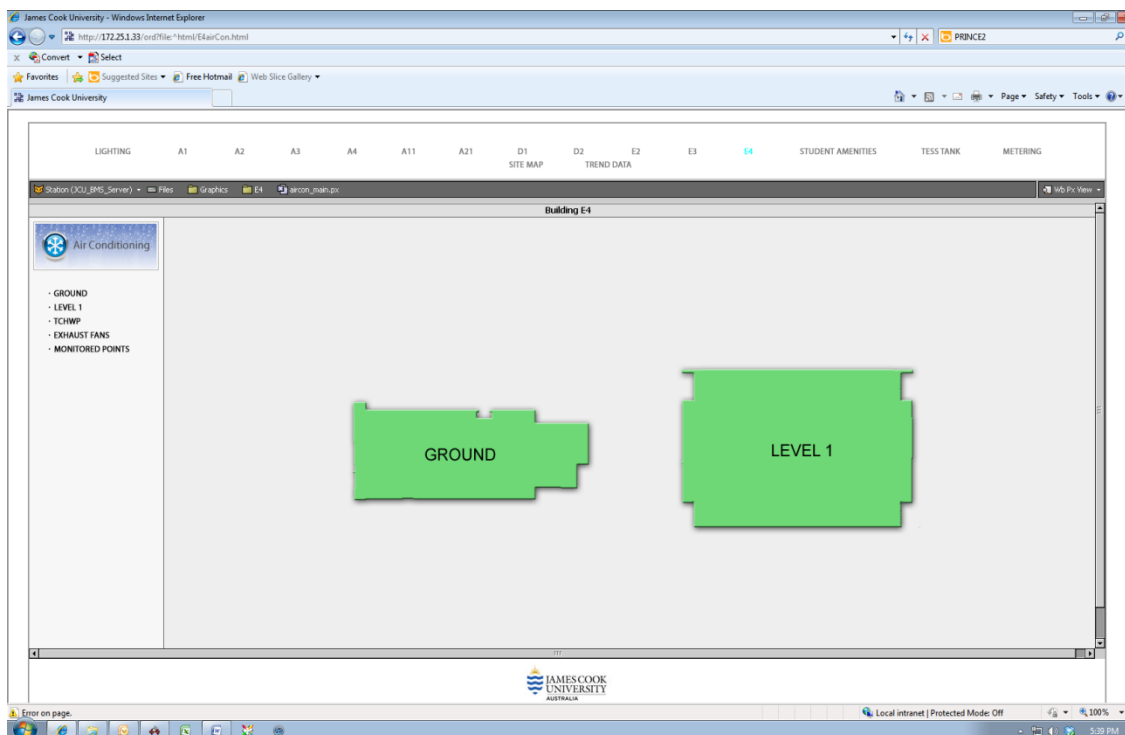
James Cook University - Windows Internet Explorer

http://172.25.1.33/ord?file:^html/E4airCon.html

PRINCE2

Convert ▾ Select

Favorites | Suggested Sites ▾ Free Hotmail Web Slice Gallery ▾

James Cook University

Page ▾ Safety ▾ Tools ▾

LIGHTING A1 A2 A3 A4 A11 A21 D1 SITE MAP D2 TREND DATA E2 E3 E4 STUDENT AMENITIES TESS TANK METERING

Station (JCU_BMS_Server) ▾ Files Graphics E4 aircon_main.px

Wb Px View ▾

Building E4

Air Conditioning

· GROUND
· LEVEL 1
· TCHWP
· EXHAUST FANS
· MONITORED POINTS

GROUND

LEVEL 1

JAMES COOK UNIVERSITY AUSTRALIA

Error on page.

Local intranet | Protected Mode: Off

100%

5:39 PM